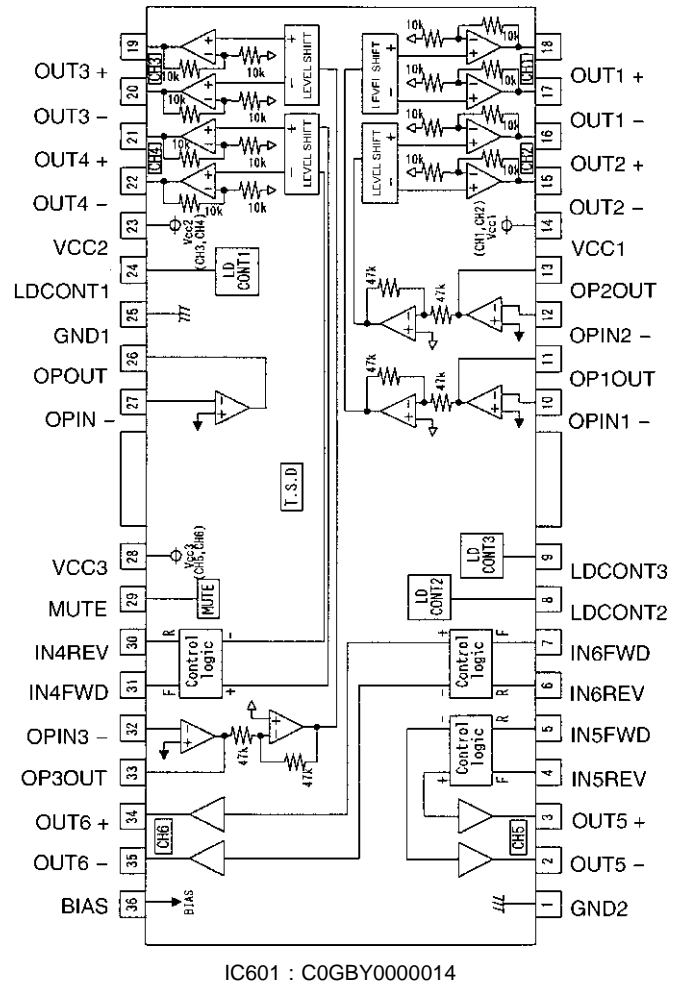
OUT3 + 19
OUT3 − 20
OUT4 + 21
OUT4 − 22
VCC2 23
LDCONT1 24
GND1 25
OPOUT 26
OPIN − 27
VCC3 28
MUTE 29
IN4REV 30
IN4FWD 31
OPIN3 − 32
OP3OUT 33
OUT6 + 34
OUT6 − 35
BIAS 36

18 OUT1 +
17 OUT1 −
16 OUT2 +
15 OUT2 −
14 VCC1
13 OP2OUT
12 OPIN2 −
11 OP1OUT
10 OPIN1 −
9 LDCONT3
8 LDCONT2
7 IN6FWD
6 IN6REV
5 IN5FWD
4 IN5REV
3 OUT5 +
2 OUT5 −
1 GND2

CH3 10k 10k 10k LEVEL SHIFT + −
CH4 10k 10k 10k 10k LEVEL SHIFT + −
10k 10k 10k 10k CH1 LEVEL SHIFT + −
10k 10k 10k 10k CH2 LEVEL SHIFT + −
Vcc2 (CH3,CH4)
(CH1,CH2) Vcc1
LD CONT1
47k 47k
47k 47k
T.S.D
Vcc3 (CH5,CH6)
MUTE
LD CONT3
LD CONT2
R Control logic F + −
+ Control logic F − R
R Control logic F +
47k 47k
CH6
CH5
BIAS

IC601 : C0GBY0000014